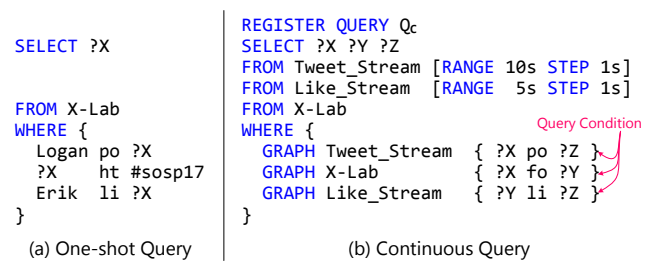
SELECT ?X

FROM X-Lab
WHERE {
  Logan po ?X
  ?X    ht #sosp17
  Erik  li ?X
}

(a) One-shot Query

REGISTER QUERY $Q_C$
SELECT ?X ?Y ?Z
FROM Tweet_Stream [RANGE 10s STEP 1s]
FROM Like_Stream  [RANGE  5s STEP 1s]
FROM X-Lab
WHERE {
  GRAPH Tweet_Stream  { ?X po ?Z }
  GRAPH X-Lab         { ?X fo ?Y }
  GRAPH Like_Stream   { ?Y li ?Z }
}

Query Condition

(b) Continuous Query